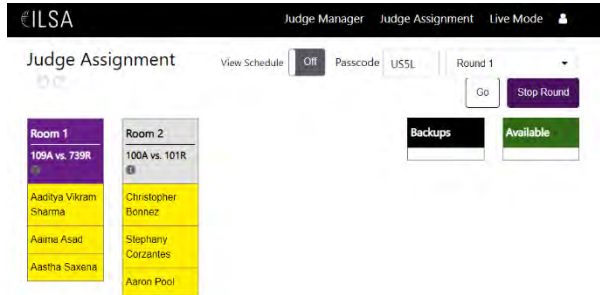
ILSA

Judge Manager Judge Assignment Live Mode

Judge Assignment

View Schedule Off Passcode US5L Round 1

Go Stop Round

Room 1
109A vs. 739R

Aaditya Vikram Sharma

Aaima Asad

Aastha Saxena

Room 2
100A vs. 101R

Christopher Bonnez

Stephany Corzantes

Aaron Pool

Backups

Available